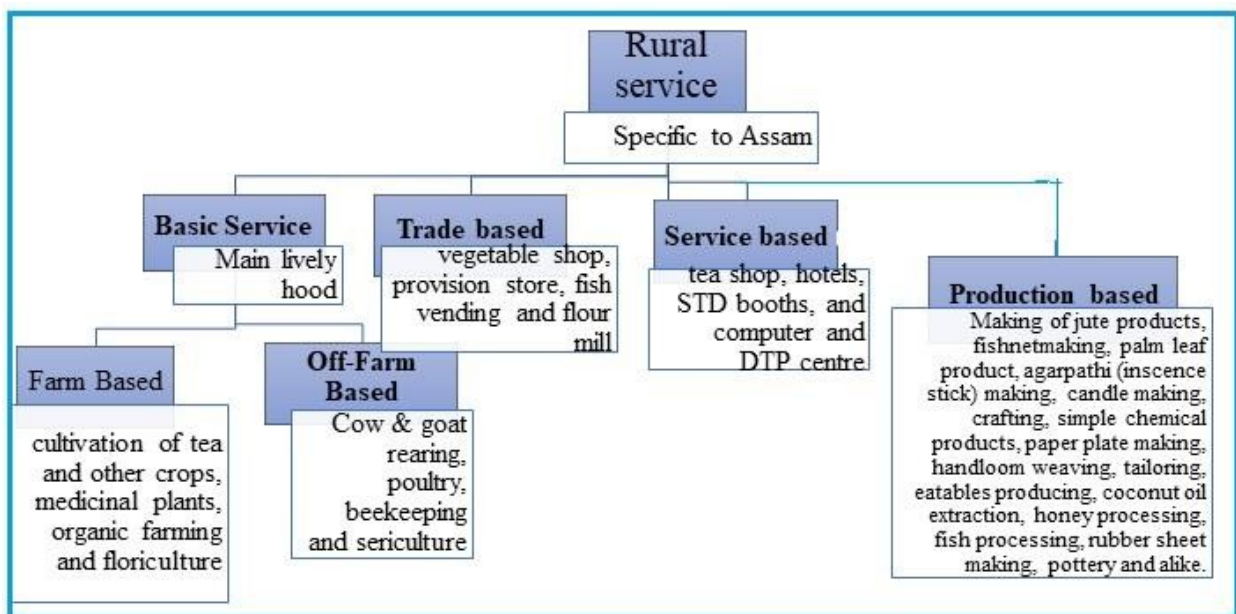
Rural service

Specific to Assam

Basic Service

Main lively hood

Trade based

vegetable shop, provision store, fish vending and flour mill

Service based

tea shop, hotels, STD booths, and computer and DTP centre

Production based

Making of jute products, fishnetmaking, palm leaf product, agarpathi (inscence stick) making, candle making, crafting, simple chemical products, paper plate making, handloom weaving, tailoring, eatables producing, coconut oil extraction, honey processing, fish processing, rubber sheet making, pottery and alike.

Farm Based

cultivation of tea and other crops, medicinal plants, organic farming and floriculture

Off-Farm Based

Cow & goat rearing, poultry, beekeeping and sericulture